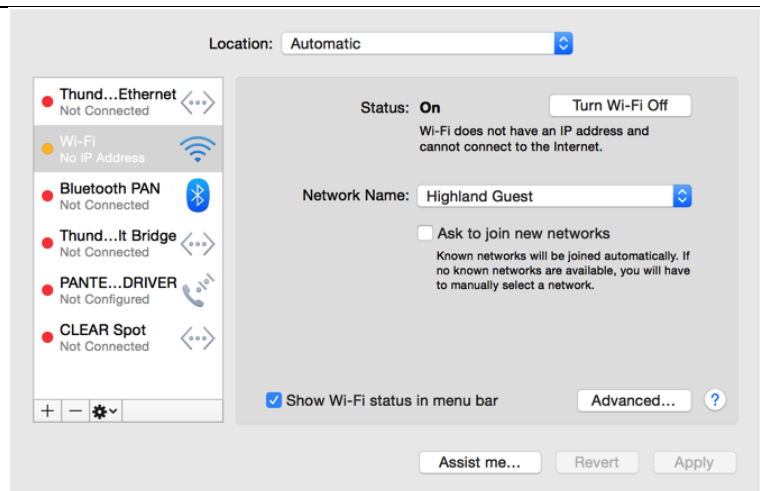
Location: Automatic

Thund…Ethernet
Not Connected

Wi-Fi
No IP Address

Bluetooth PAN
Not Connected

Thund…lt Bridge
Not Connected

PANTE…DRIVER
Not Configured

CLEAR Spot
Not Connected

+ − ⚙

Status: On

Turn Wi-Fi Off

Wi-Fi does not have an IP address and cannot connect to the Internet.

Network Name: Highland Guest

Ask to join new networks

Known networks will be joined automatically. If no known networks are available, you will have to manually select a network.

Show Wi-Fi status in menu bar

Advanced…

?

Assist me…

Revert

Apply